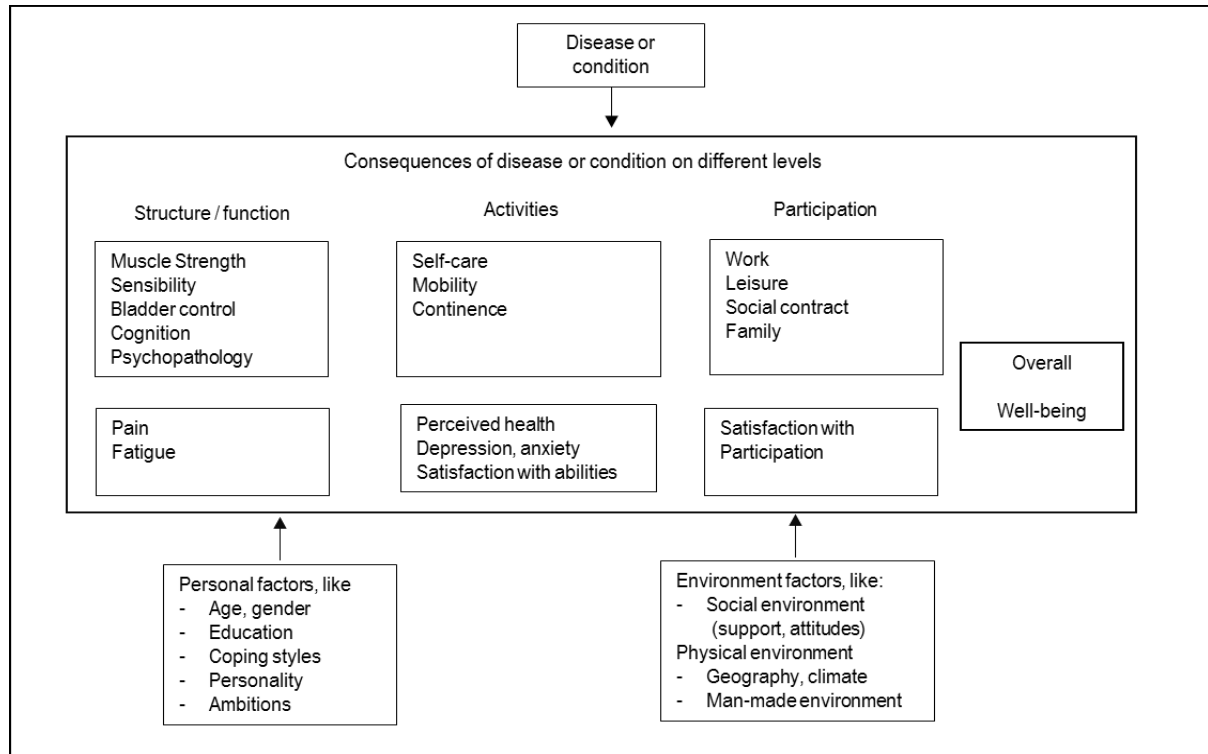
Disease or condition

Consequences of disease or condition on different levels

Structure / function

Activities

Participation

Muscle Strength
Sensibility
Bladder control
Cognition
Psychopathology

Self-care
Mobility
Continence

Work
Leisure
Social contract
Family

Overall

Well-being

Pain
Fatigue

Perceived health
Depression, anxiety
Satisfaction with abilities

Satisfaction with Participation

Personal factors, like
- Age, gender
- Education
- Coping styles
- Personality
- Ambitions

Environment factors, like:
- Social environment (support, attitudes)
Physical environment
- Geography, climate
- Man-made environment